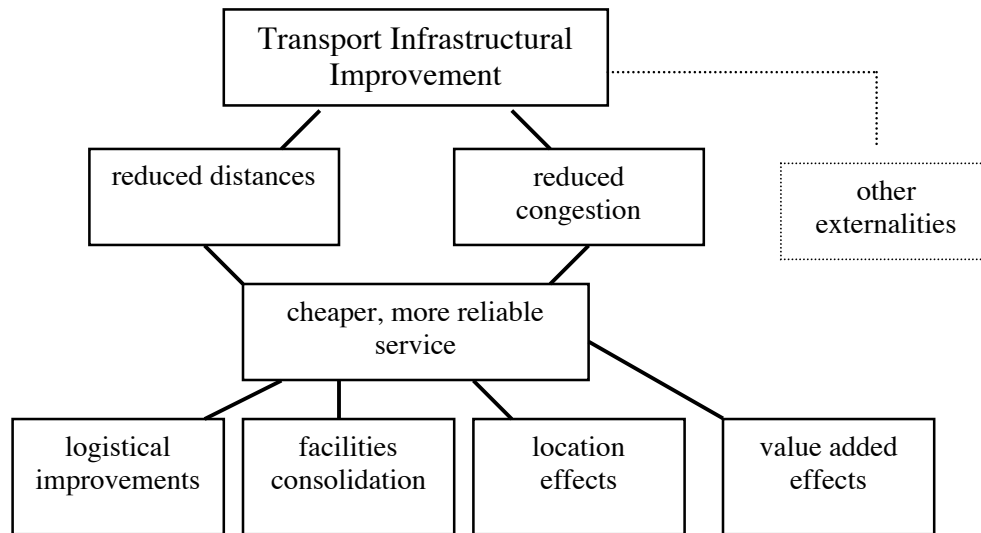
Transport Infrastructural Improvement

reduced distances

reduced congestion

other externalities

cheaper, more reliable service

logistical improvements

facilities consolidation

location effects

value added effects